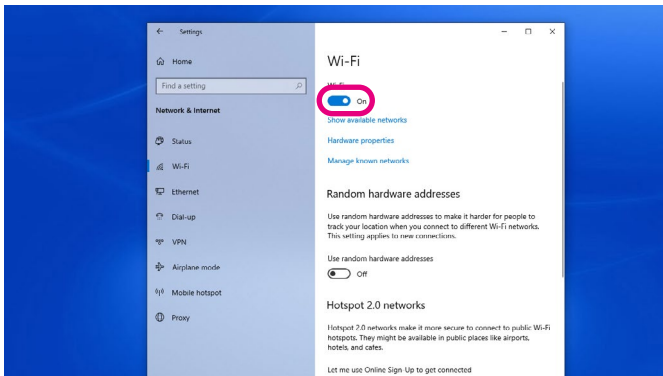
← Settings

Home

Find a setting

Network & Internet

Status

Wi-Fi

Ethernet

Dial-up

VPN

Airplane mode

Mobile hotspot

Proxy

— □ ×

Wi-Fi

Wi-Fi

On

Show available networks

Hardware properties

Manage known networks

Random hardware addresses

Use random hardware addresses to make it harder for people to track your location when you connect to different Wi-Fi networks. This setting applies to new connections.

Use random hardware addresses

Off

Hotspot 2.0 networks

Hotspot 2.0 networks make it more secure to connect to public Wi-Fi hotspots. They might be available in public places like airports, hotels, and cafes.

Let me use Online Sign Up to get connected